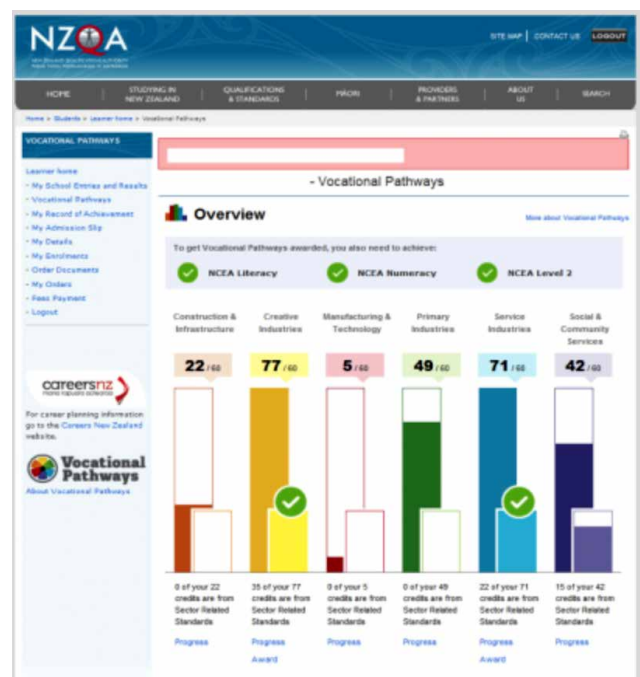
NZQA

SITE MAP | CONTACT US LOGOUT

HOME | STUDYING IN NEW ZEALAND | QUALIFICATIONS & STANDARDS | MĀORI | PROVIDERS & PARTNERS | ABOUT US | SEARCH

Home > Students > Learner Home > Vocational Pathways

VOCATIONAL PATHWAYS

Learner home
- My School Entries and Results
- Vocational Pathways
- My Record of Achievement
- My Admission Slip
- My Details
- My Enrolments
- Order Documents
- My Orders
- Fees Payment
- Logout

careersnz

For career planning information go to the Careers New Zealand website.

Vocational Pathways

About Vocational Pathways

- Vocational Pathways

Overview

More about Vocational Pathways

To get Vocational Pathways awarded, you also need to achieve:

NCEA Literacy

NCEA Numeracy

NCEA Level 2

| Construction & Infrastructure | Creative Industries | Manufacturing & Technology | Primary Industries | Service Industries | Social & Community Services |
|---|---|---|---|---|---|
| 22 / 60 | 77 / 60 | 5 / 60 | 49 / 60 | 71 / 60 | 42 / 60 |
| 0 of your 22 credits are from Sector Related Standards | 35 of your 77 credits are from Sector Related Standards | 0 of your 5 credits are from Sector Related Standards | 0 of your 49 credits are from Sector Related Standards | 22 of your 71 credits are from Sector Related Standards | 15 of your 42 credits are from Sector Related Standards |
| Progress | Progress | Progress | Progress | Progress | Progress |
| | Award | | | Award | |